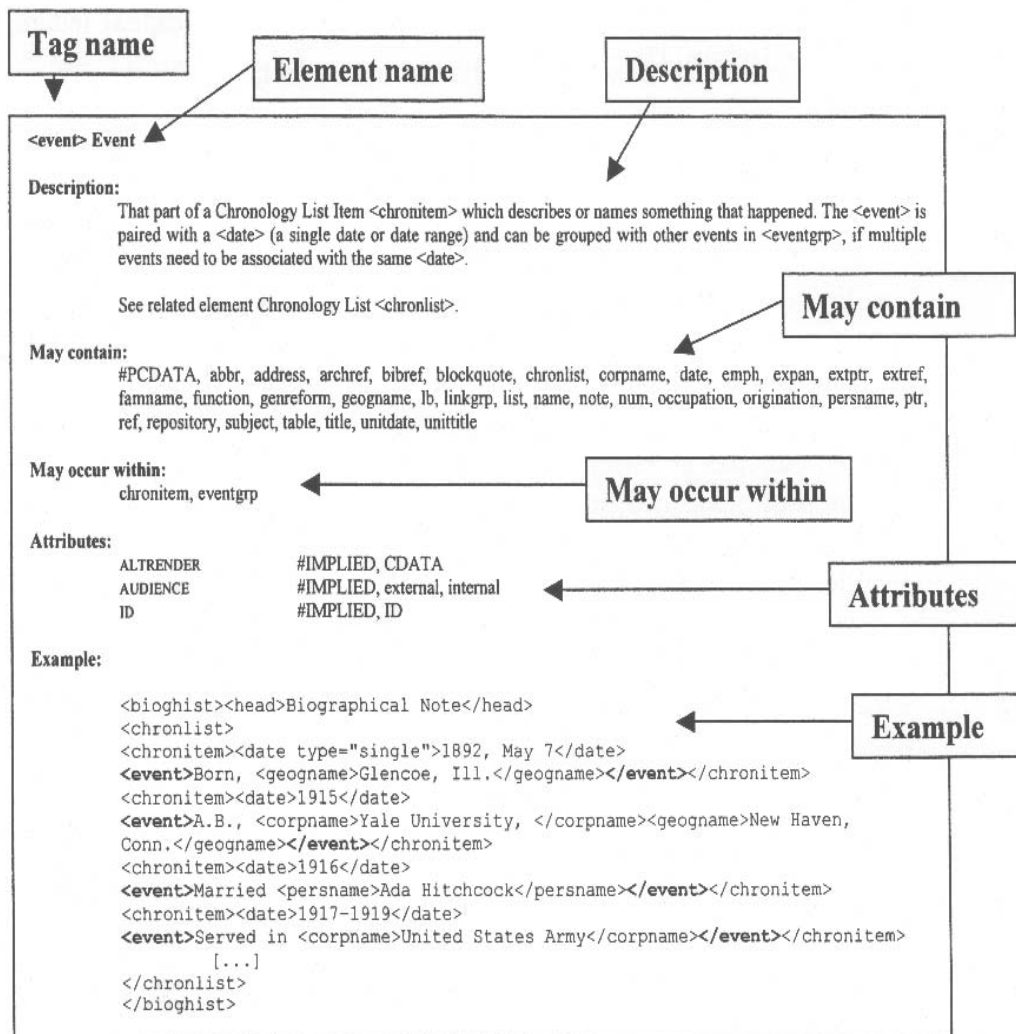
Tag name

Element name

Description

<event> Event

Description:

That part of a Chronology List Item <chronitem> which describes or names something that happened. The <event> is paired with a <date> (a single date or date range) and can be grouped with other events in <eventgrp>, if multiple events need to be associated with the same <date>.

See related element Chronology List <chronlist>.

May contain

May contain:

#PCDATA, abbr, address, archref, bibref, blockquote, chronlist, corpname, date, emph, expan, extptr, extref, famname, function, genreform, geogname, lb, linkgrp, list, name, note, num, occupation, origination, persname, ptr, ref, repository, subject, table, title, unitdate, unittitle

May occur within:

chronitem, eventgrp

May occur within

Attributes:

| ALTRENDER | #IMPLIED, CDATA |
|---|---|
| AUDIENCE | #IMPLIED, external, internal |
| ID | #IMPLIED, ID |

Attributes

Example:

Example

<bioghist><head>Biographical Note</head>
<chronlist>
<chronitem><date type="single">1892, May 7</date>
<event>Born, <geogname>Glencoe, Ill.</geogname></event></chronitem>
<chronitem><date>1915</date>
<event>A.B., <corpname>Yale University, </corpname><geogname>New Haven, Conn.</geogname></event></chronitem>
<chronitem><date>1916</date>
<event>Married <persname>Ada Hitchcock</persname></event></chronitem>
<chronitem><date>1917-1919</date>
<event>Served in <corpname>United States Army</corpname></event></chronitem>
[...]
</chronlist>
</bioghist>